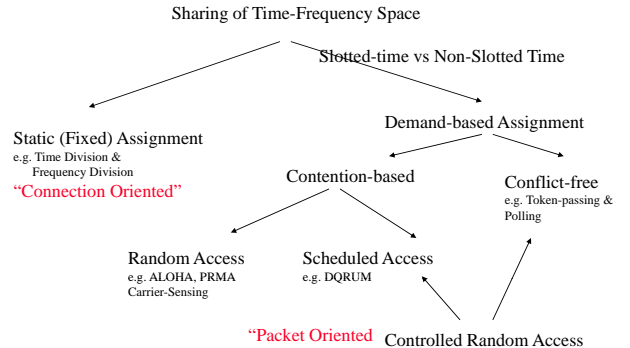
Sharing of Time-Frequency Space

Slotted-time vs Non-Slotted Time

Static (Fixed) Assignment
e.g. Time Division & Frequency Division
"Connection Oriented"

Demand-based Assignment

Contention-based

Conflict-free
e.g. Token-passing & Polling

Random Access
e.g. ALOHA, PRMA Carrier-Sensing

Scheduled Access
e.g. DQRUM

"Packet Oriented

Controlled Random Access